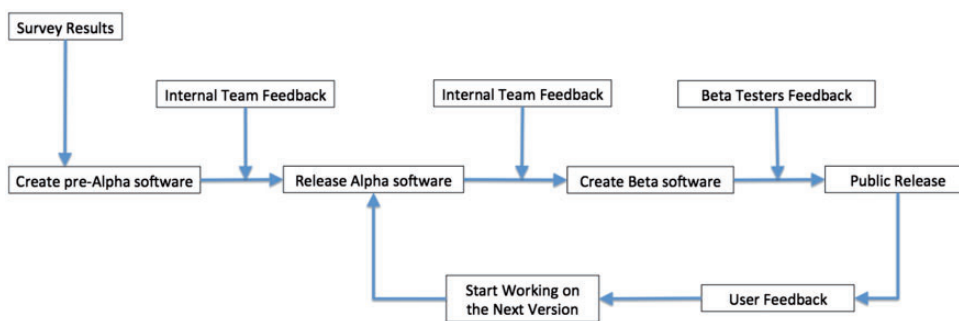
Survey Results

Internal Team Feedback

Internal Team Feedback

Beta Testers Feedback

Create pre-Alpha software

Release Alpha software

Create Beta software

Public Release

Start Working on the Next Version

User Feedback